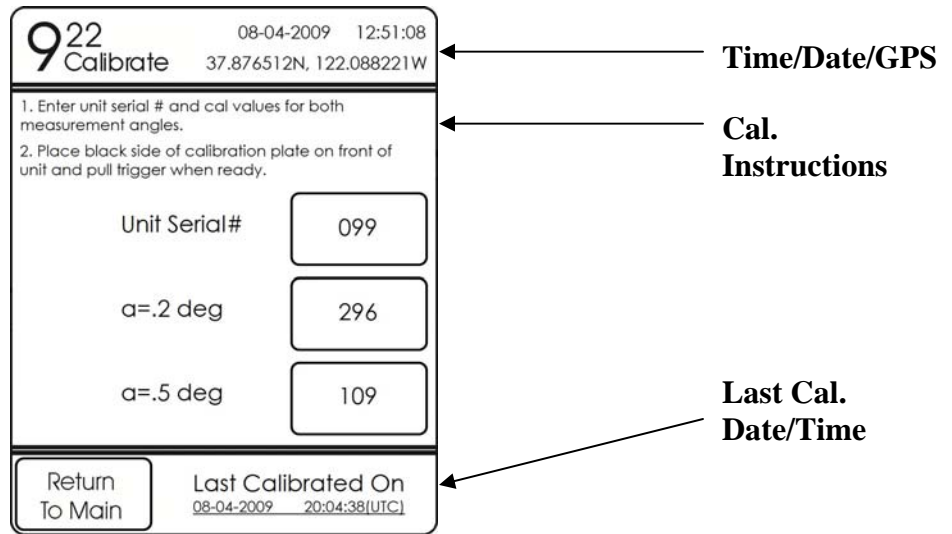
922 Calibrate 08-04-2009 12:51:08 37.876512N, 122.088221W

Time/Date/GPS

1. Enter unit serial # and cal values for both measurement angles.

2. Place black side of calibration plate on front of unit and pull trigger when ready.

Cal. Instructions

| Unit Serial# | 099 |
|---|---|
| a=.2 deg | 296 |
| a=.5 deg | 109 |

Last Cal. Date/Time

Return To Main

Last Calibrated On
08-04-2009 20:04:38(UTC)